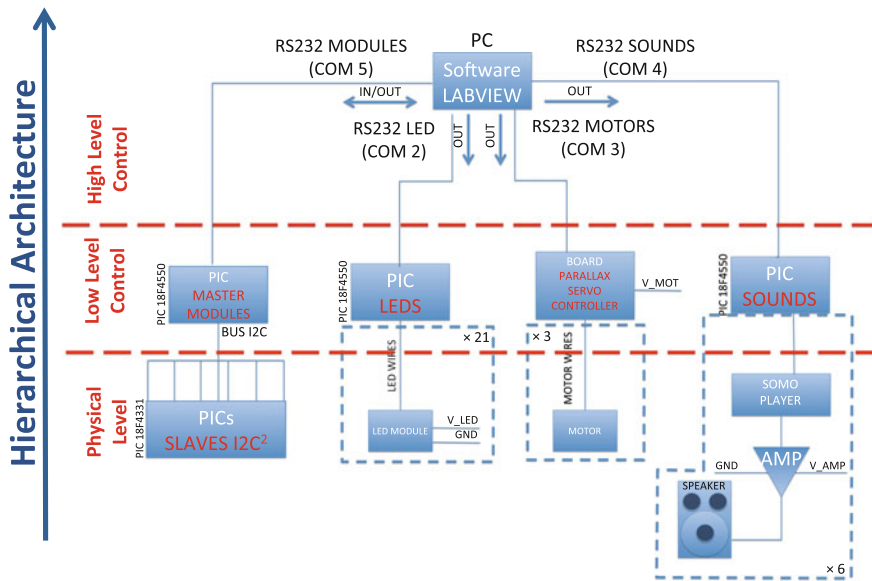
Hierarchical Architecture

High Level Control

Low Level Control

Physical Level

PC
Software LABVIEW

RS232 MODULES (COM 5)
IN/OUT

RS232 SOUNDS (COM 4)
OUT

RS232 LED (COM 2)
OUT
OUT
RS232 MOTORS (COM 3)

PIC 18F4550
PIC MASTER MODULES
BUS I2C

PIC 18F4550
PIC LEDS
× 21

BOARD PARALLAX SERVO CONTROLLER
V_MOT
× 3

PIC 18F4550
PIC SOUNDS

PIC 18F4331
PICs SLAVES I2C$^2$

LED WIRES
LED MODULE
V_LED
GND

MOTOR WIRES
MOTOR

SOMO PLAYER
AMP
GND
V_AMP
SPEAKER
× 6